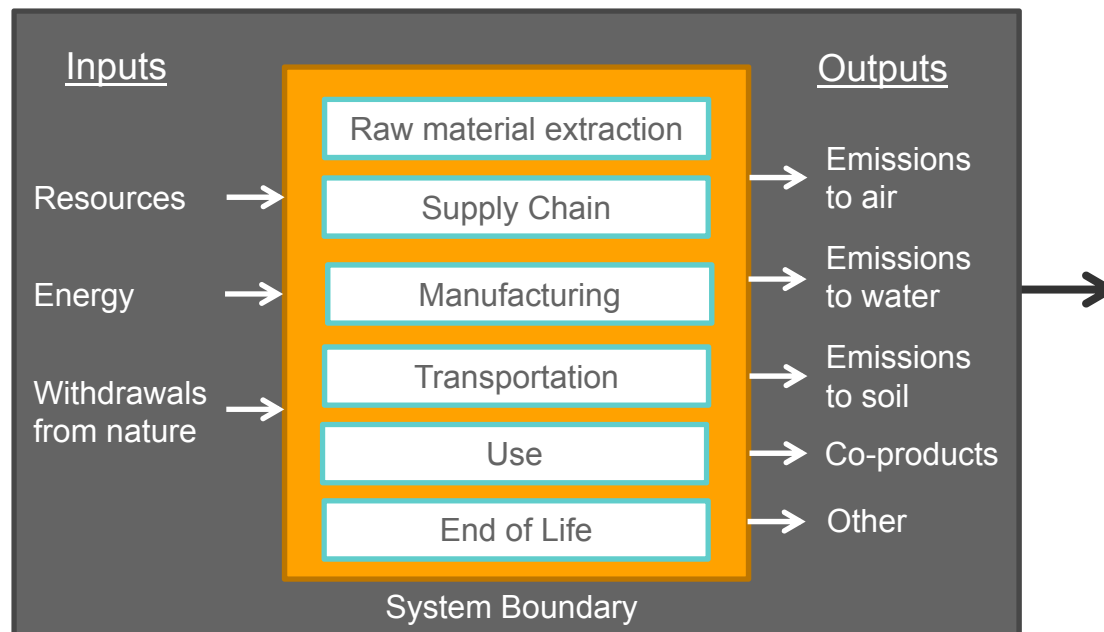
Inputs

Resources

Energy

Withdrawals from nature

Raw material extraction

Supply Chain

Manufacturing

Transportation

Use

End of Life

System Boundary

Outputs

Emissions to air

Emissions to water

Emissions to soil

Co-products

Other